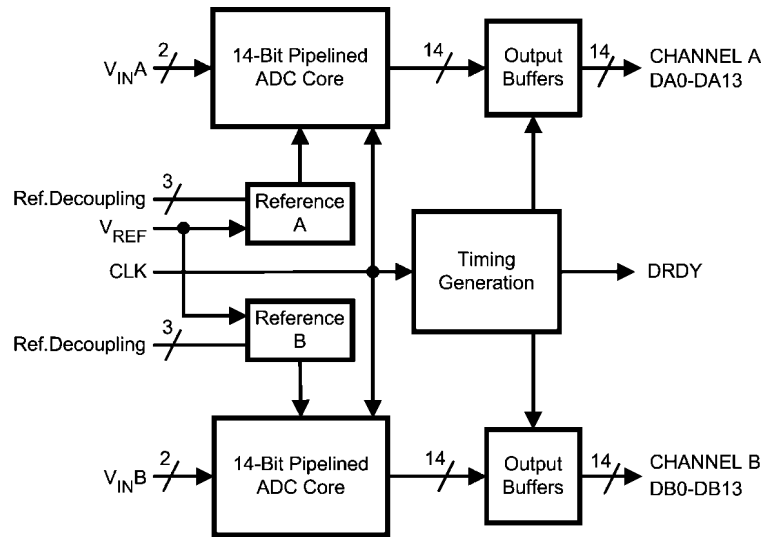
$V_{IN}A$
2
14-Bit Pipelined ADC Core
14
Output Buffers
14
CHANNEL A DA0-DA13

Ref.Decoupling
3
Reference A
$V_{REF}$

CLK
Timing Generation
DRDY

Ref.Decoupling
3
Reference B

$V_{IN}B$
2
14-Bit Pipelined ADC Core
14
Output Buffers
14
CHANNEL B DB0-DB13